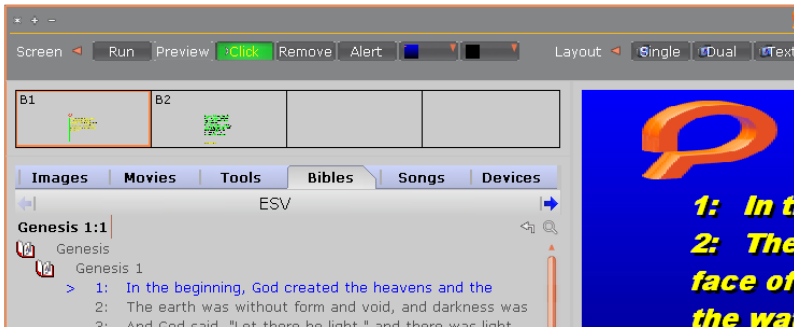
* + -

Screen Run Preview Click Remove Alert Layout Single Dual Text

B1 B2

Images Movies Tools Bibles Songs Devices

ESV

Genesis 1:1

Genesis

Genesis 1

> 1: In the beginning, God created the heavens and the

2: The earth was without form and void, and darkness was

3: And God said, "Let there be light," and there was light

1: In th

2: The

face of

the wat